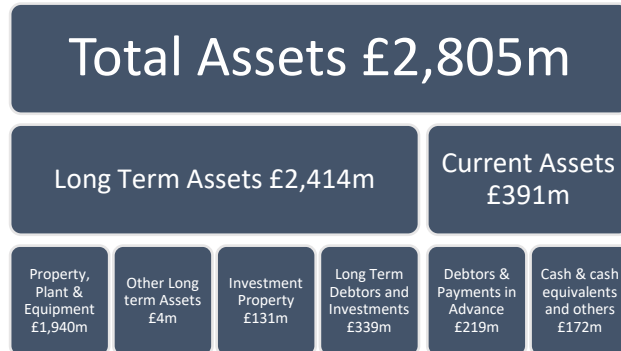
Total Assets £2,805m

Long Term Assets £2,414m

Current Assets £391m

Property, Plant & Equipment £1,940m

Other Long term Assets £4m

Investment Property £131m

Long Term Debtors and Investments £339m

Debtors & Payments in Advance £219m

Cash & cash equivalents and others £172m